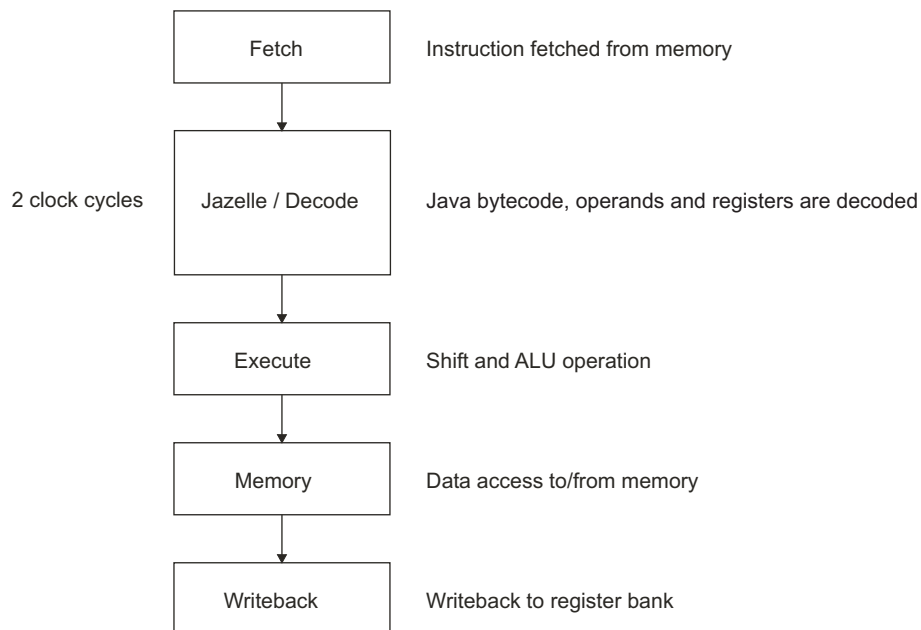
Fetch

Instruction fetched from memory

2 clock cycles

Jazelle / Decode

Java bytecode, operands and registers are decoded

Execute

Shift and ALU operation

Memory

Data access to/from memory

Writeback

Writeback to register bank